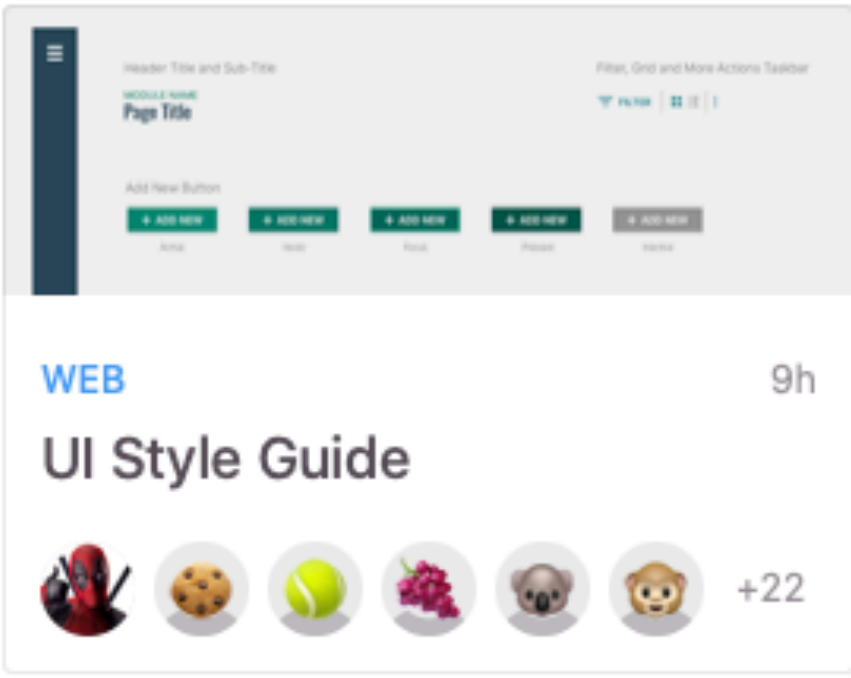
Header Title and Sub-Title

MODULE NAME
Page Title

Filter, Grid and More Actions Taskbar

FILTER

Add New Button

+ ADD NEW
Active

+ ADD NEW
Hover

+ ADD NEW
Focus

+ ADD NEW
Pressed

+ ADD NEW
Inactive

WEB

9h

UI Style Guide

+22